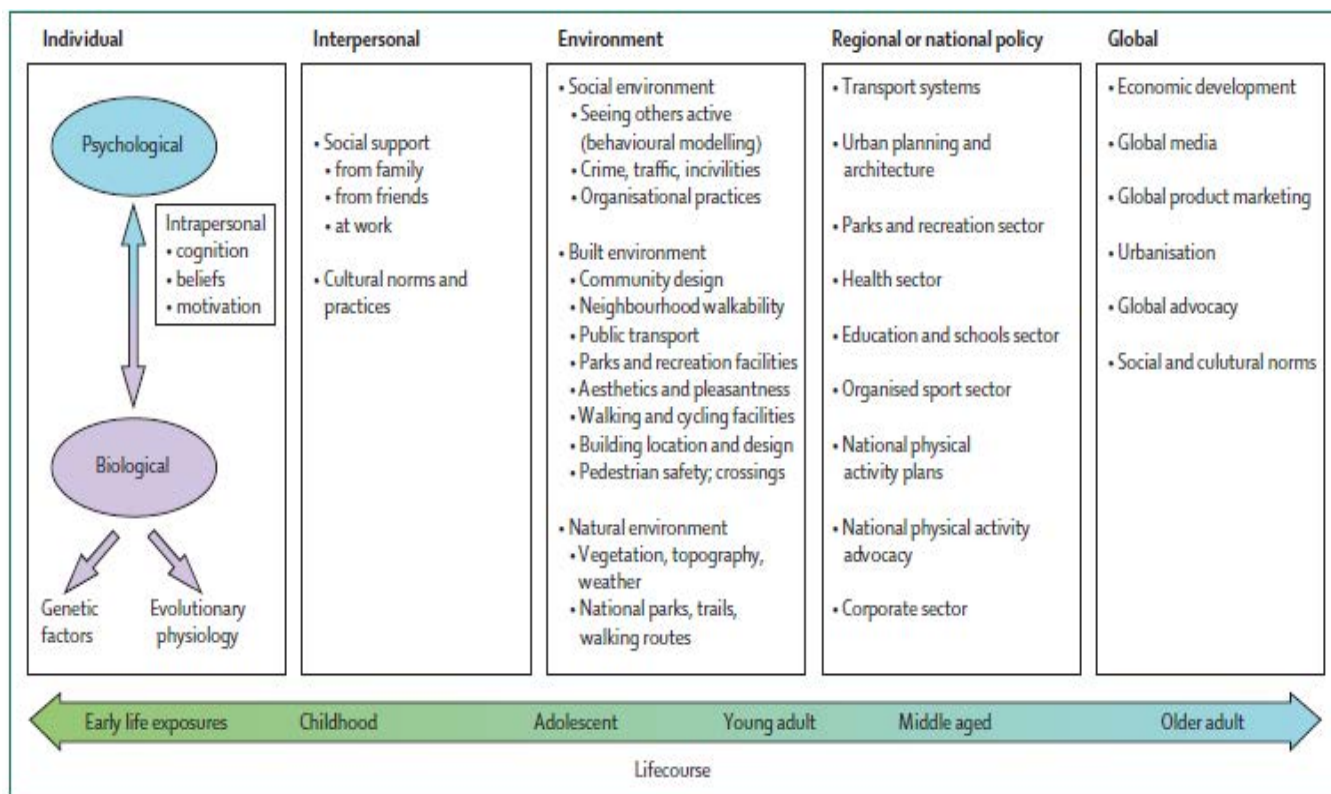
Individual

Psychological

Intrapersonal
• cognition
• beliefs
• motivation

Biological

Genetic factors

Evolutionary physiology

Interpersonal

• Social support
• from family
• from friends
• at work

• Cultural norms and practices

Environment

• Social environment
• Seeing others active (behavioural modelling)
• Crime, traffic, incivilities
• Organisational practices

• Built environment
• Community design
• Neighbourhood walkability
• Public transport
• Parks and recreation facilities
• Aesthetics and pleasantness
• Walking and cycling facilities
• Building location and design
• Pedestrian safety; crossings

• Natural environment
• Vegetation, topography, weather
• National parks, trails, walking routes

Regional or national policy

• Transport systems

• Urban planning and architecture

• Parks and recreation sector

• Health sector

• Education and schools sector

• Organised sport sector

• National physical activity plans

• National physical activity advocacy

• Corporate sector

Global

• Economic development

• Global media

• Global product marketing

• Urbanisation

• Global advocacy

• Social and culutural norms

Early life exposures Childhood Adolescent Young adult Middle aged Older adult

Lifecourse